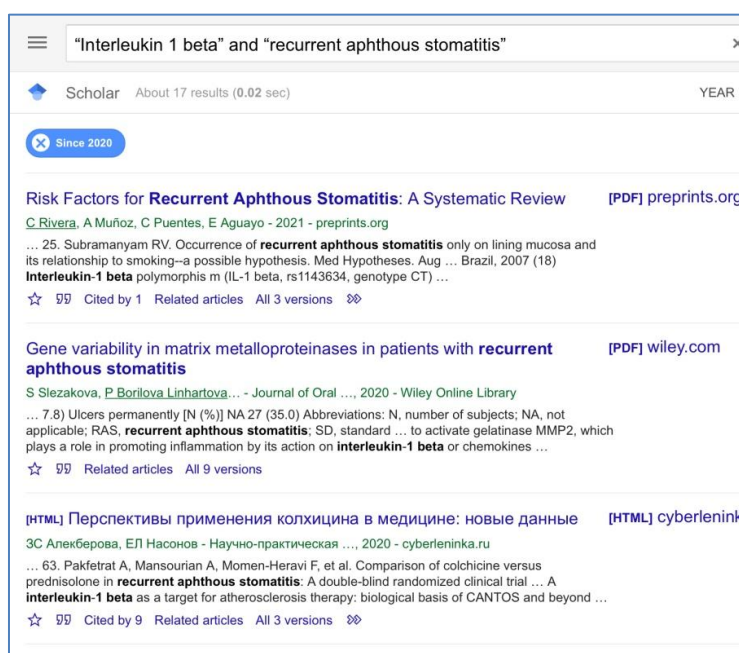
"Interleukin 1 beta" and "recurrent aphthous stomatitis"

Scholar About 17 results (0.02 sec)

YEAR

Since 2020

Risk Factors for Recurrent Aphthous Stomatitis: A Systematic Review

[PDF] preprints.org

C Rivera, A Muñoz, C Puentes, E Aguayo - 2021 - preprints.org

… 25. Subramanyam RV. Occurrence of recurrent aphthous stomatitis only on lining mucosa and its relationship to smoking--a possible hypothesis. Med Hypotheses. Aug … Brazil, 2007 (18) Interleukin-1 beta polymorphis m (IL-1 beta, rs1143634, genotype CT) …

Cited by 1 Related articles All 3 versions

Gene variability in matrix metalloproteinases in patients with recurrent aphthous stomatitis

[PDF] wiley.com

S Slezakova, P Borilova Linhartova… - Journal of Oral …, 2020 - Wiley Online Library

… 7.8) Ulcers permanently [N (%)] NA 27 (35.0) Abbreviations: N, number of subjects; NA, not applicable; RAS, recurrent aphthous stomatitis; SD, standard … to activate gelatinase MMP2, which plays a role in promoting inflammation by its action on interleukin-1 beta or chemokines …

Related articles All 9 versions

[HTML] Перспективы применения колхицина в медицине: новые данные

[HTML] cyberlenink

ЗС Алекберова, ЕЛ Насонов - Научно-практическая …, 2020 - cyberleninka.ru

… 63. Pakfetrat A, Mansourian A, Momen-Heravi F, et al. Comparison of colchicine versus prednisolone in recurrent aphthous stomatitis: A double-blind randomized clinical trial … A interleukin-1 beta as a target for atherosclerosis therapy: biological basis of CANTOS and beyond …

Cited by 9 Related articles All 3 versions